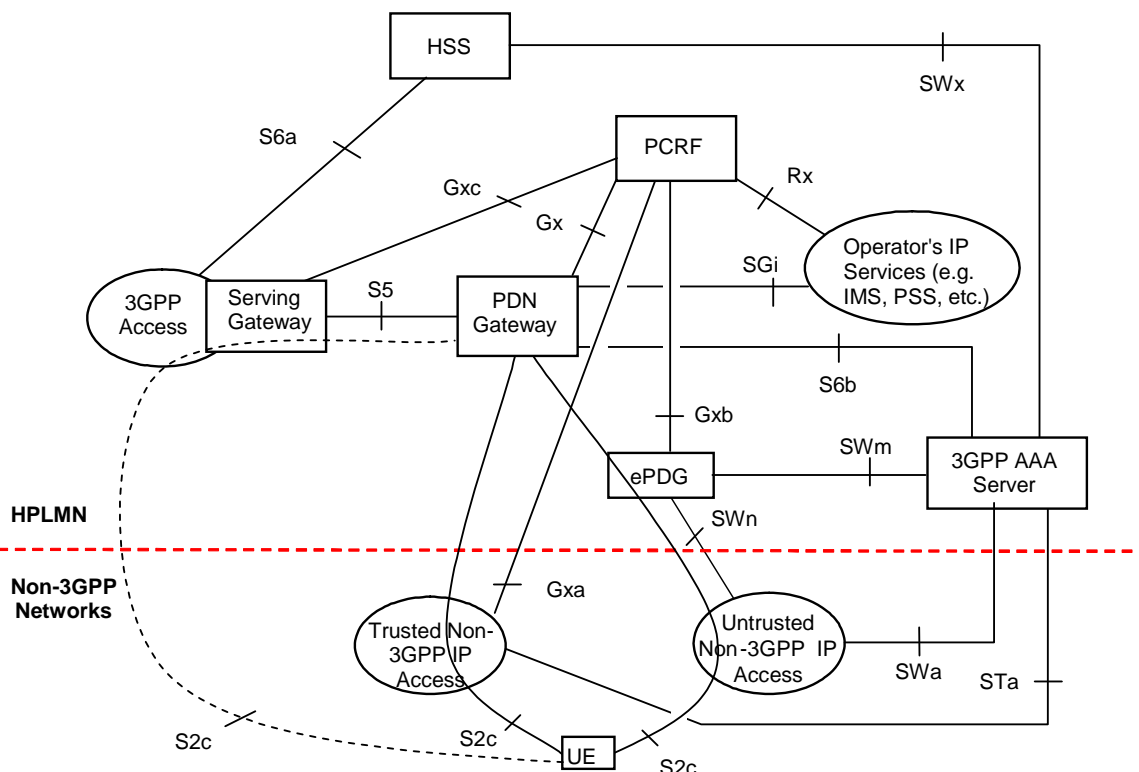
HSS

SWx

S6a

PCRF

Rx

Gxc

Gx

Operator's IP Services (e.g. IMS, PSS, etc.)

SGi

3GPP Access

Serving Gateway

S5

PDN Gateway

S6b

Gxb

SWm

ePDG

3GPP AAA Server

HPLMN

SWn

Non-3GPP Networks

Gxa

Trusted Non-3GPP IP Access

Untrusted Non-3GPP IP Access

SWa

STa

S2c

S2c

UE

S2c